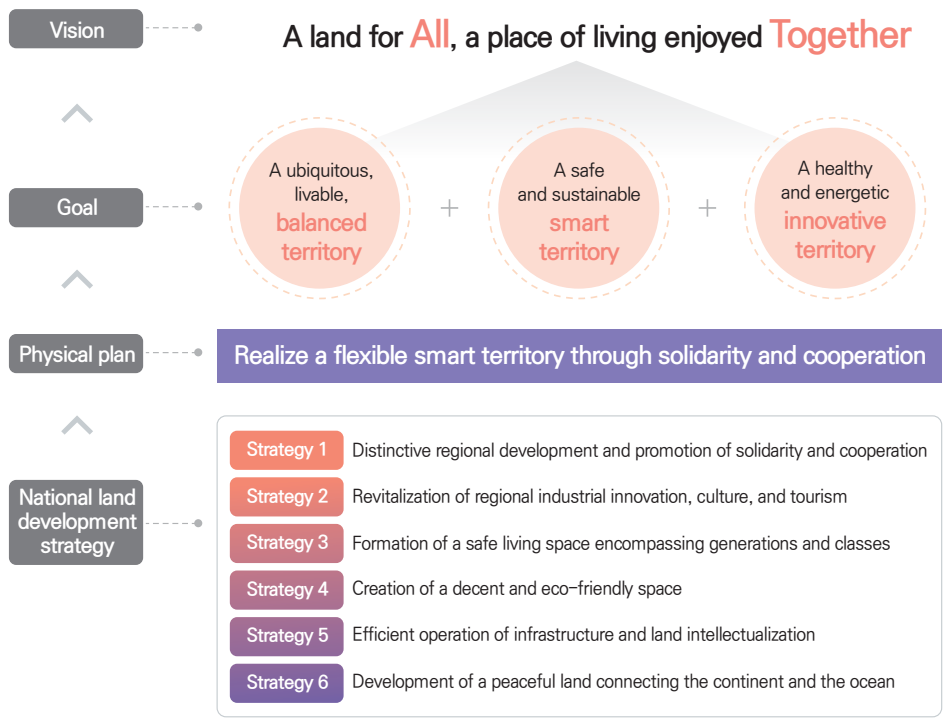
Vision

A land for All, a place of living enjoyed Together

Goal

A ubiquitous, livable, balanced territory

+

A safe and sustainable smart territory

+

A healthy and energetic innovative territory

Physical plan

Realize a flexible smart territory through solidarity and cooperation

National land development strategy

Strategy 1 Distinctive regional development and promotion of solidarity and cooperation

Strategy 2 Revitalization of regional industrial innovation, culture, and tourism

Strategy 3 Formation of a safe living space encompassing generations and classes

Strategy 4 Creation of a decent and eco-friendly space

Strategy 5 Efficient operation of infrastructure and land intellectualization

Strategy 6 Development of a peaceful land connecting the continent and the ocean